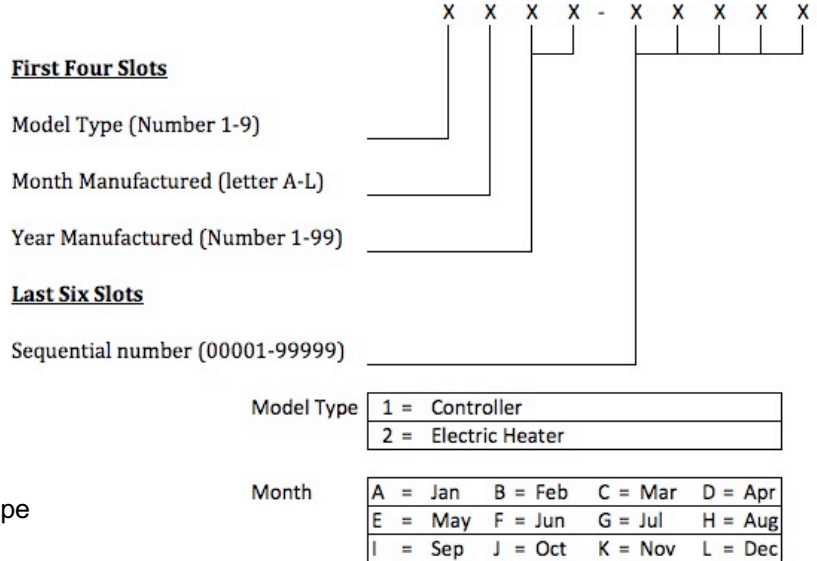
X X X X - X X X X X

**First Four Slots**

Model Type (Number 1-9)

Month Manufactured (letter A-L)

Year Manufactured (Number 1-99)

**Last Six Slots**

Sequential number (00001-99999)

Model Type

| 1 = Controller |
|---|
| 2 = Electric Heater |

Month

| A = Jan | B = Feb | C = Mar | D = Apr |
|---|---|---|---|
| E = May | F = Jun | G = Jul | H = Aug |
| I = Sep | J = Oct | K = Nov | L = Dec |

pe